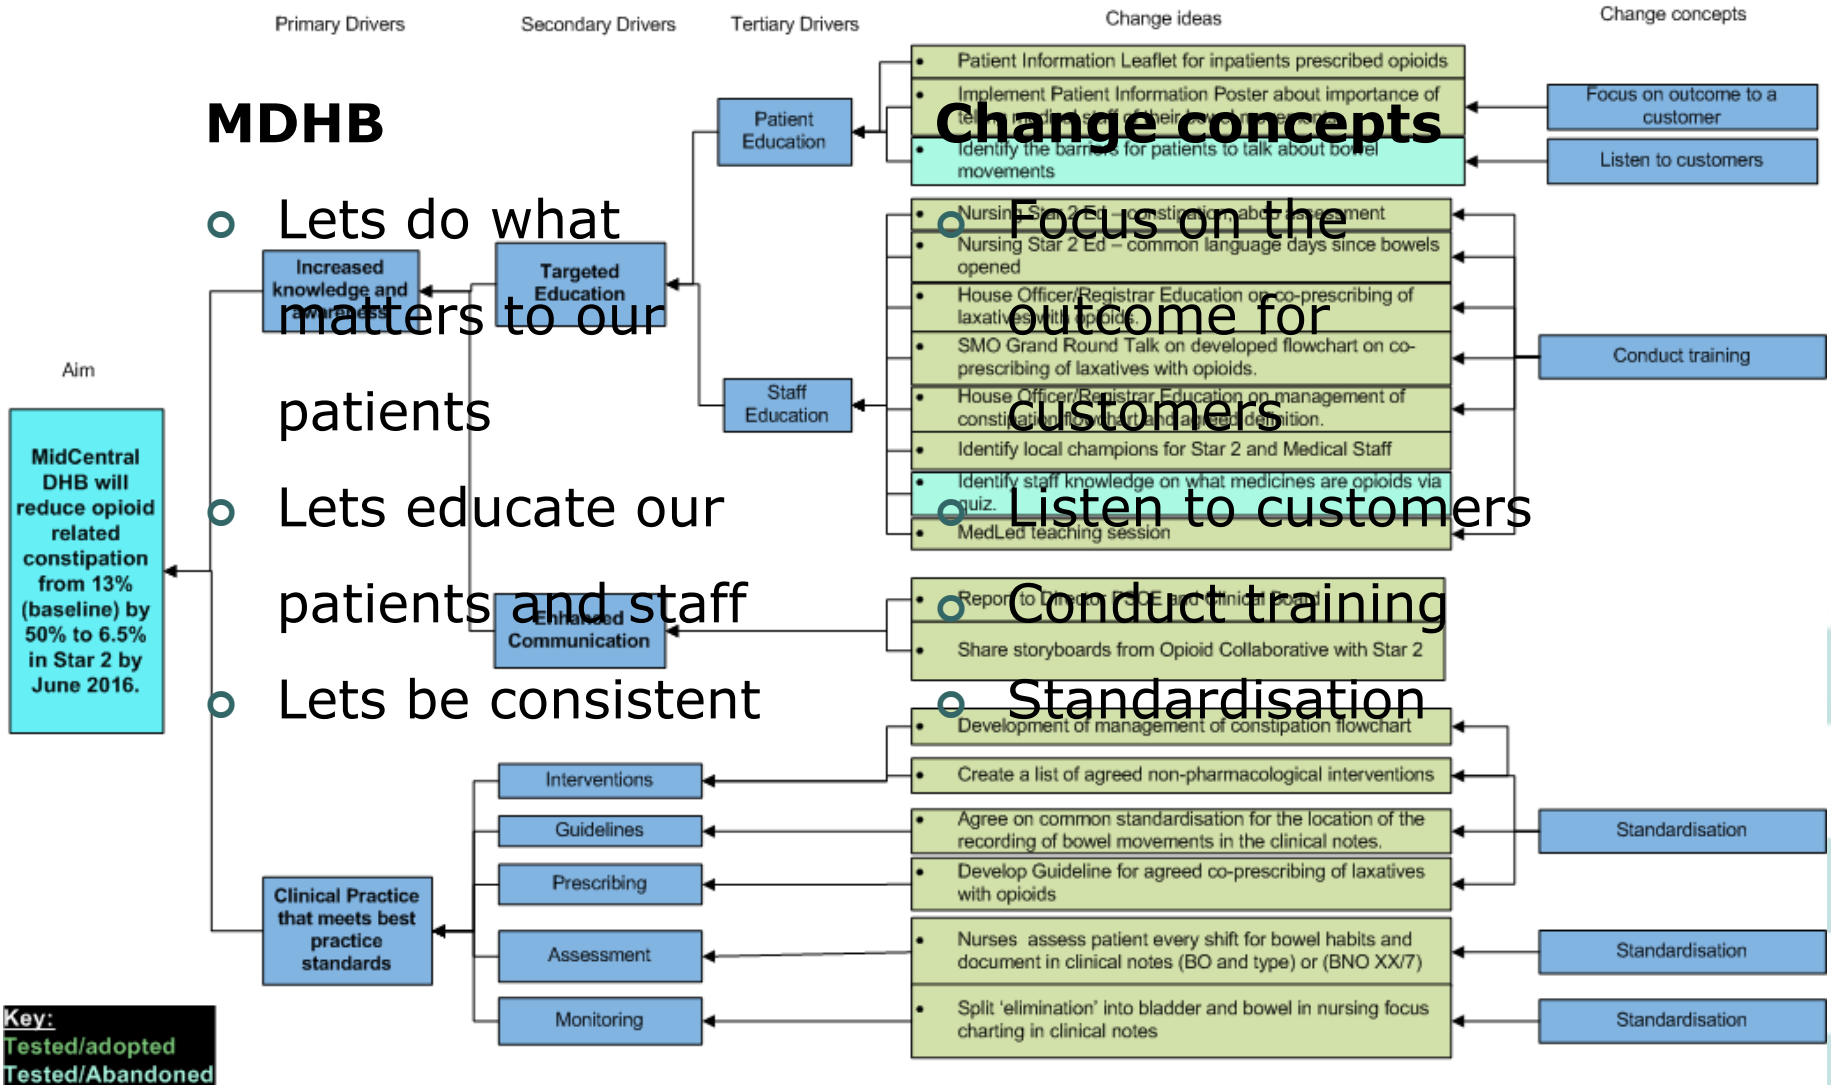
Primary Drivers

Secondary Drivers

Tertiary Drivers

Change ideas

Change concepts

MDHB

Lets do what matters to our patients

Lets educate our patients and staff

Lets be consistent

Change concepts

Focus on the outcome for customers

Listen to customers

Conduct training

Standardisation

Aim

MidCentral DHB will reduce opioid related constipation from 13% (baseline) by 50% to 6.5% in Star 2 by June 2016.

Increased knowledge and awareness

Targeted Education

Patient Education

Staff Education

Enhanced Communication

Clinical Practice that meets best practice standards

Interventions

Guidelines

Prescribing

Assessment

Monitoring

Patient Information Leaflet for inpatients prescribed opioids

Implement Patient Information Poster about importance of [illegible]

Identify the barriers for patients to talk about bowel movements

Nursing Star 2 Ed – constipation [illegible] assessment

Nursing Star 2 Ed – common language days since bowels opened

House Officer/Registrar Education on co-prescribing of laxatives with opioids

SMO Grand Round Talk on developed flowchart on co-prescribing of laxatives with opioids.

House Officer/Registrar Education on management of constipation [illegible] definition.

Identify local champions for Star 2 and Medical Staff

Identify staff knowledge on what medicines are opioids via quiz.

MedLed teaching session

Report to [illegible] and Clinical Board

Share storyboards from Opioid Collaborative with Star 2

Development of management of constipation flowchart

Create a list of agreed non-pharmacological interventions

Agree on common standardisation for the location of the recording of bowel movements in the clinical notes.

Develop Guideline for agreed co-prescribing of laxatives with opioids

Nurses assess patient every shift for bowel habits and document in clinical notes (BO and type) or (BNO XX/7)

Split 'elimination' into bladder and bowel in nursing focus charting in clinical notes

Focus on outcome to a customer

Listen to customers

Conduct training

Standardisation

Standardisation

Standardisation

Key:
Tested/adopted
Tested/Abandoned